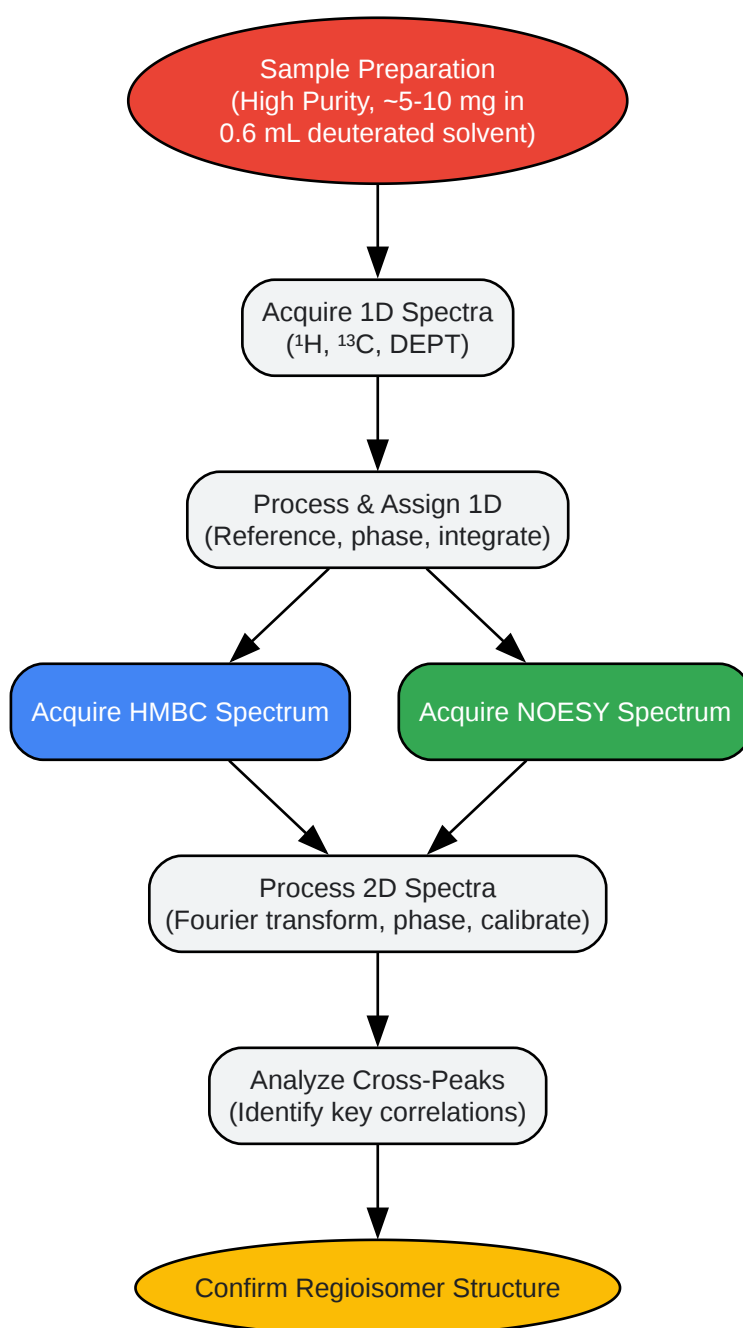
Sample Preparation
(High Purity, ~5-10 mg in 0.6 mL deuterated solvent)

Acquire 1D Spectra
($^1$H, $^{13}$C, DEPT)

Process & Assign 1D
(Reference, phase, integrate)

Acquire HMBC Spectrum

Acquire NOESY Spectrum

Process 2D Spectra
(Fourier transform, phase, calibrate)

Analyze Cross-Peaks
(Identify key correlations)

Confirm Regioisomer Structure